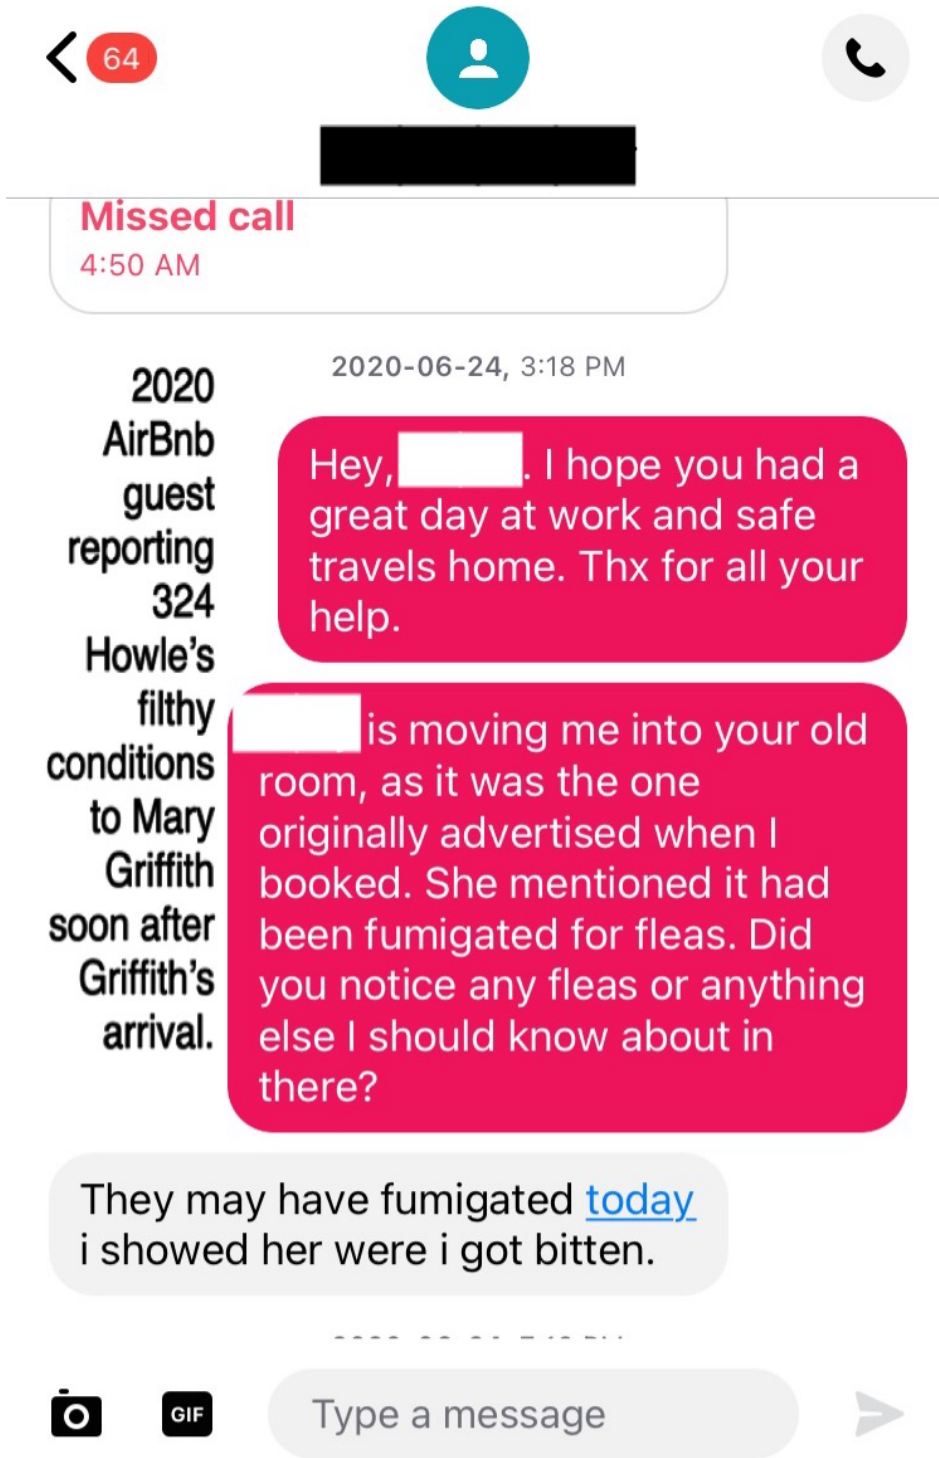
64

Missed call
4:50 AM

2020 AirBnb guest reporting 324 Howle's filthy conditions to Mary Griffith soon after Griffith's arrival.

2020-06-24, 3:18 PM

Hey, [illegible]. I hope you had a great day at work and safe travels home. Thx for all your help.

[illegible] is moving me into your old room, as it was the one originally advertised when I booked. She mentioned it had been fumigated for fleas. Did you notice any fleas or anything else I should know about in there?

They may have fumigated today i showed her were i got bitten.

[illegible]

GIF

Type a message